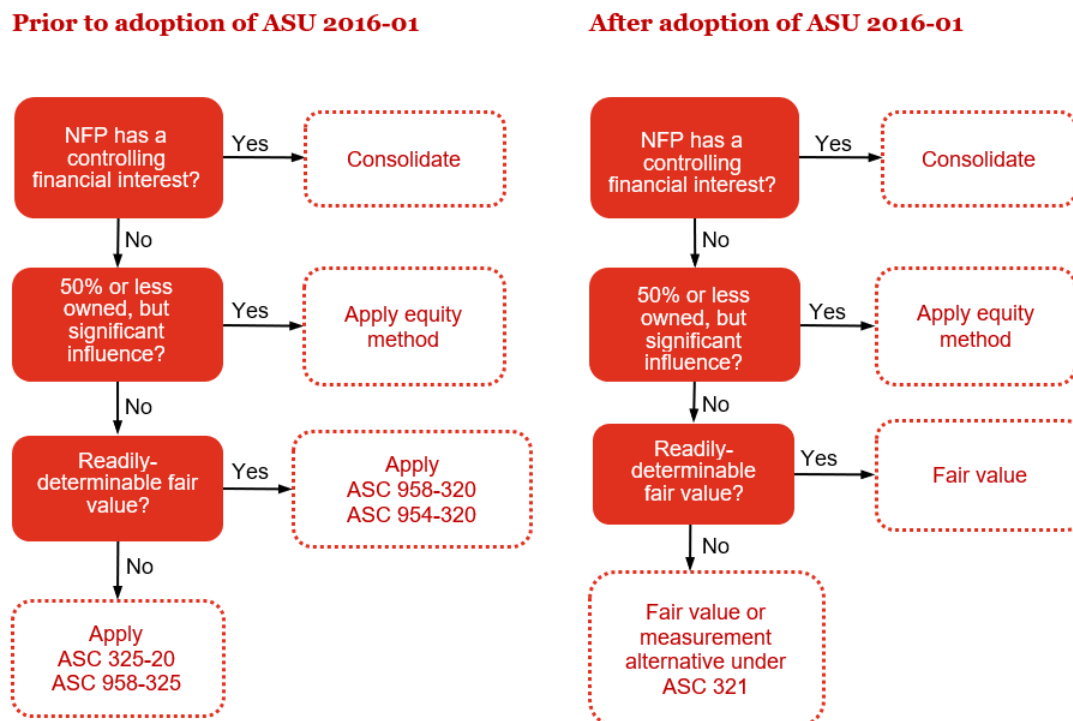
Prior to adoption of ASU 2016-01

NFP has a controlling financial interest?

Yes

Consolidate

No

50% or less owned, but significant influence?

Yes

Apply equity method

No

Readily-determinable fair value?

Yes

Apply ASC 958-320 ASC 954-320

No

Apply ASC 325-20 ASC 958-325

After adoption of ASU 2016-01

NFP has a controlling financial interest?

Yes

Consolidate

No

50% or less owned, but significant influence?

Yes

Apply equity method

No

Readily-determinable fair value?

Yes

Fair value

No

Fair value or measurement alternative under ASC 321